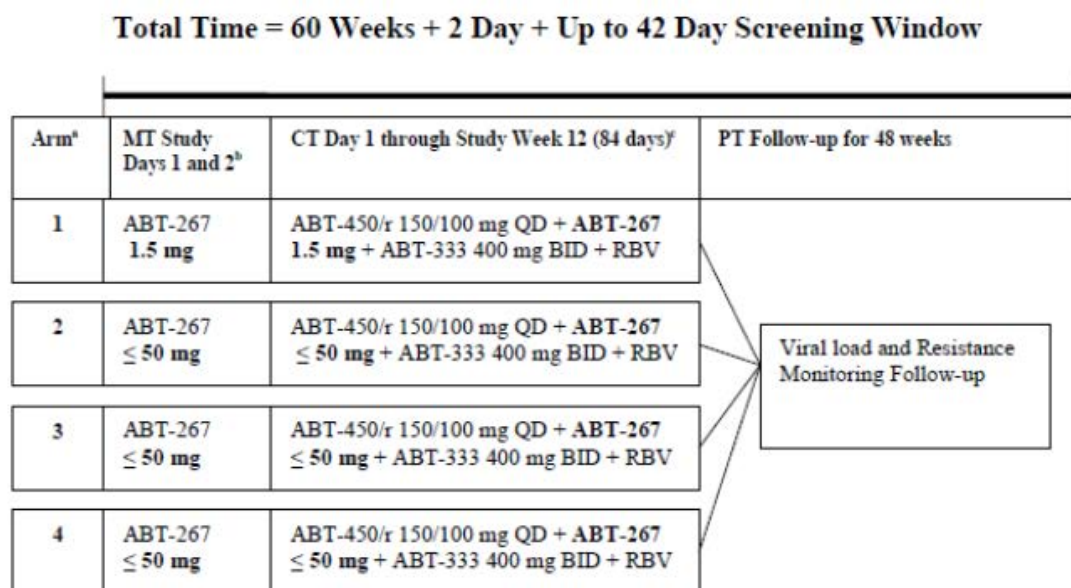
Total Time = 60 Weeks + 2 Day + Up to 42 Day Screening Window

| Arm$^a$ | MT Study Days 1 and 2$^b$ | CT Day 1 through Study Week 12 (84 days)$^c$ | PT Follow-up for 48 weeks |
|---|---|---|---|
| 1 | ABT-267 1.5 mg | ABT-450/r 150/100 mg QD + ABT-267 1.5 mg + ABT-333 400 mg BID + RBV | |
| 2 | ABT-267 $\leq$ 50 mg | ABT-450/r 150/100 mg QD + ABT-267 $\leq$ 50 mg + ABT-333 400 mg BID + RBV | Viral load and Resistance Monitoring Follow-up |
| 3 | ABT-267 $\leq$ 50 mg | ABT-450/r 150/100 mg QD + ABT-267 $\leq$ 50 mg + ABT-333 400 mg BID + RBV | |
| 4 | ABT-267 $\leq$ 50 mg | ABT-450/r 150/100 mg QD + ABT-267 $\leq$ 50 mg + ABT-333 400 mg BID + RBV | |